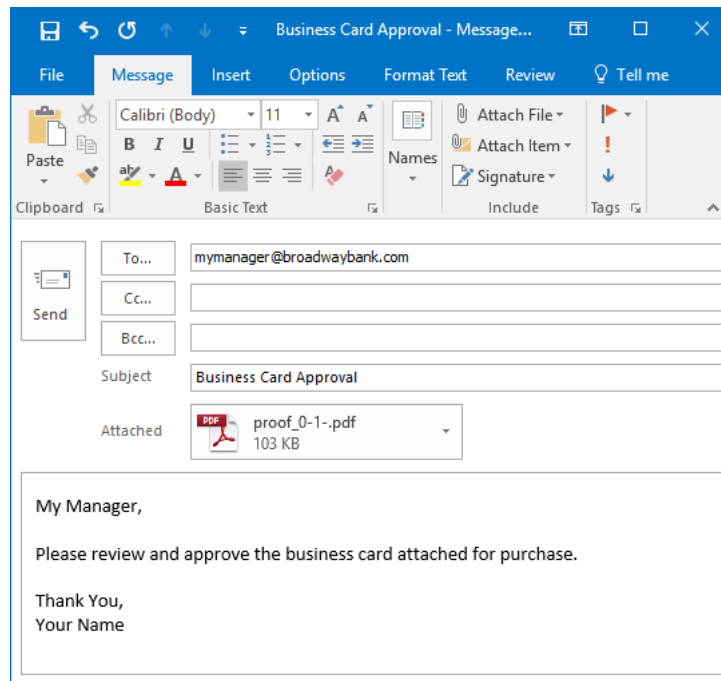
Business Card Approval - Message...

File Message Insert Options Format Text Review Tell me

Paste
Clipboard

Calibri (Body) 11
B I U
Basic Text

Names

Attach File
Attach Item
Signature
Include

Tags

Send

To...
mymanager@broadwaybank.com

Cc...

Bcc...

Subject
Business Card Approval

Attached
PDF
proof_0-1-.pdf
103 KB

My Manager,

Please review and approve the business card attached for purchase.

Thank You,
Your Name